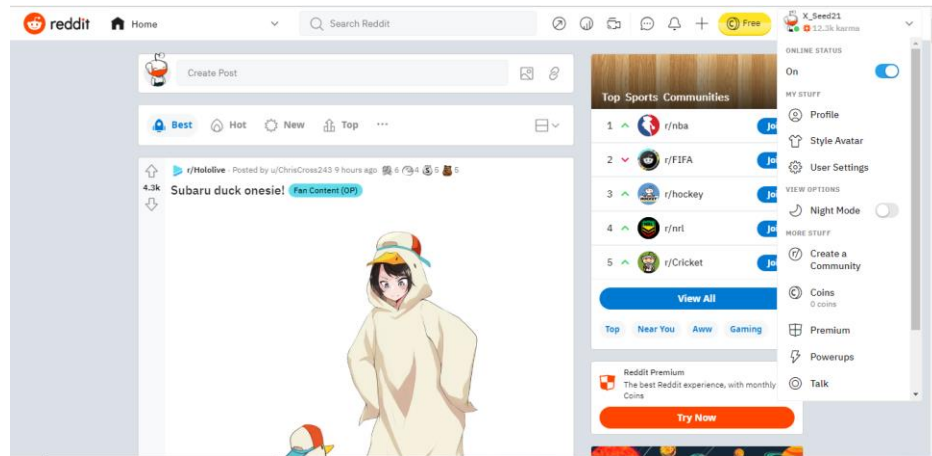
reddit Home

Search Reddit

Free

X_Seed21
12.3k karma

Create Post

Best Hot New Top ···

4.3k
r/Hololive · Posted by u/ChrisCross243 9 hours ago 6 4 5 5
Subaru duck onesie! Fan Content (OP)

Top Sports Communities

1 r/nba Jo
2 r/FIFA Jo
3 r/hockey Jo
4 r/nrl Jo
5 r/Cricket Jo

View All

Top Near You Aww Gaming

Reddit Premium
The best Reddit experience, with monthly Coins

Try Now

ONLINE STATUS
On

MY STUFF
Profile
Style Avatar
User Settings

VIEW OPTIONS
Night Mode

MORE STUFF
Create a Community
Coins
0 coins
Premium
Powerups
Talk